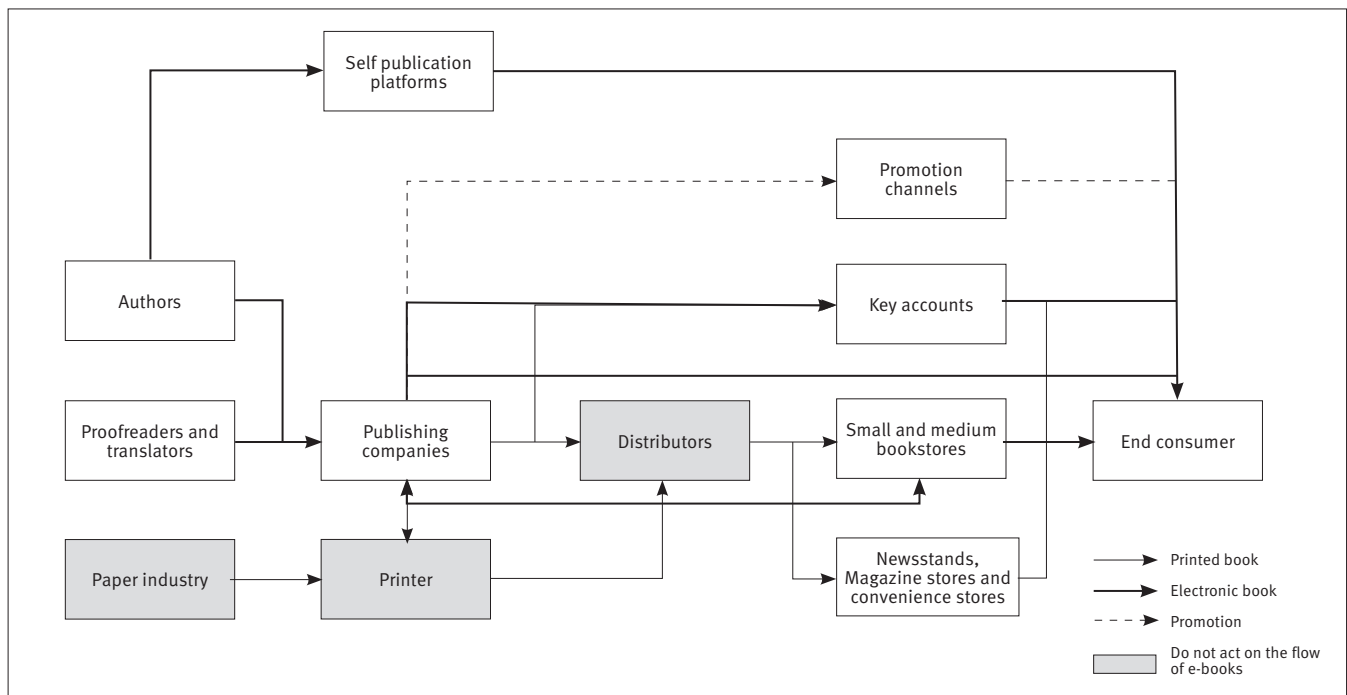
Self publication platforms

Promotion channels

Authors

Key accounts

Proofreaders and translators

Publishing companies

Distributors

Small and medium bookstores

End consumer

Paper industry

Printer

Newsstands, Magazine stores and convenience stores

Printed book

Electronic book

Promotion

Do not act on the flow of e-books